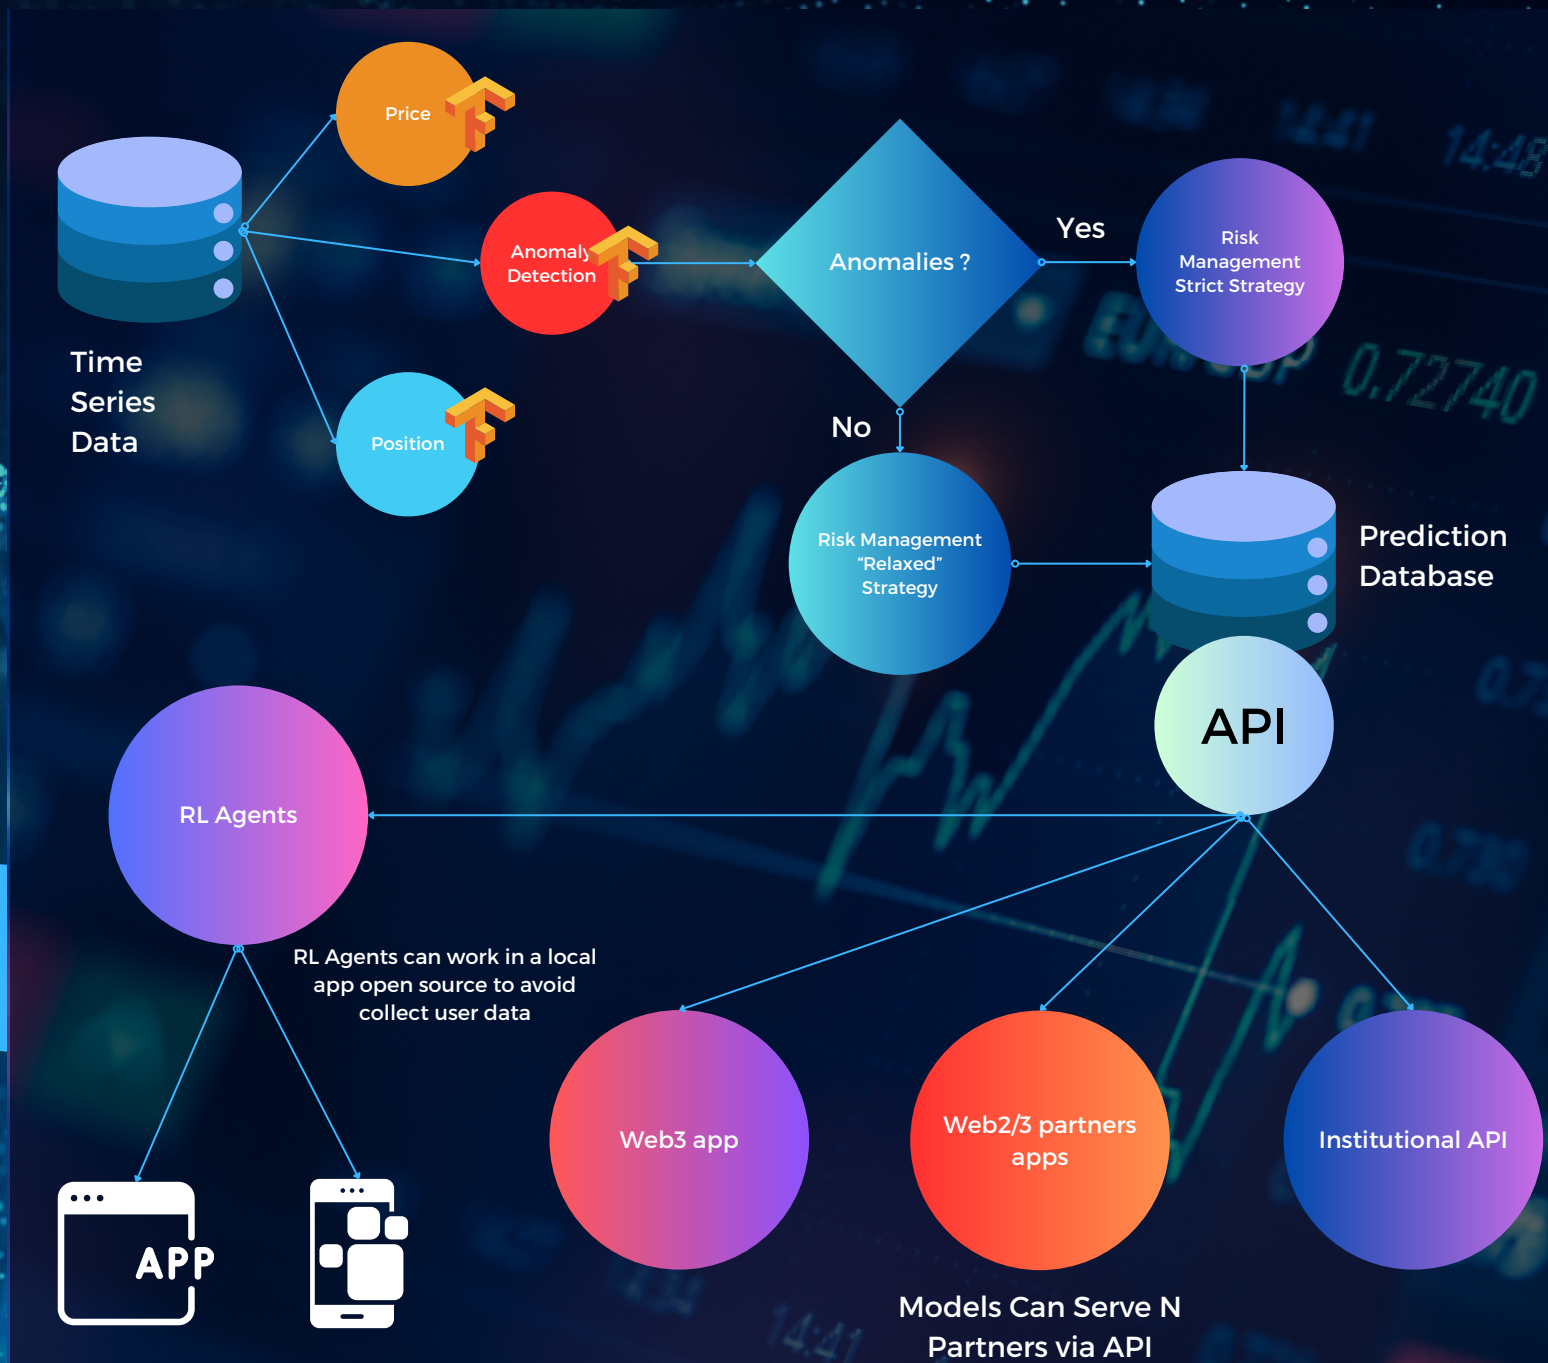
Time Series Data

Price

Anomaly Detection

Position

Anomalies ?

Yes

No

Risk Management Strict Strategy

Risk Management "Relaxed" Strategy

Prediction Database

API

RL Agents

RL Agents can work in a local app open source to avoid collect user data

APP

Web3 app

Web2/3 partners apps

Institutional API

Models Can Serve N Partners via API